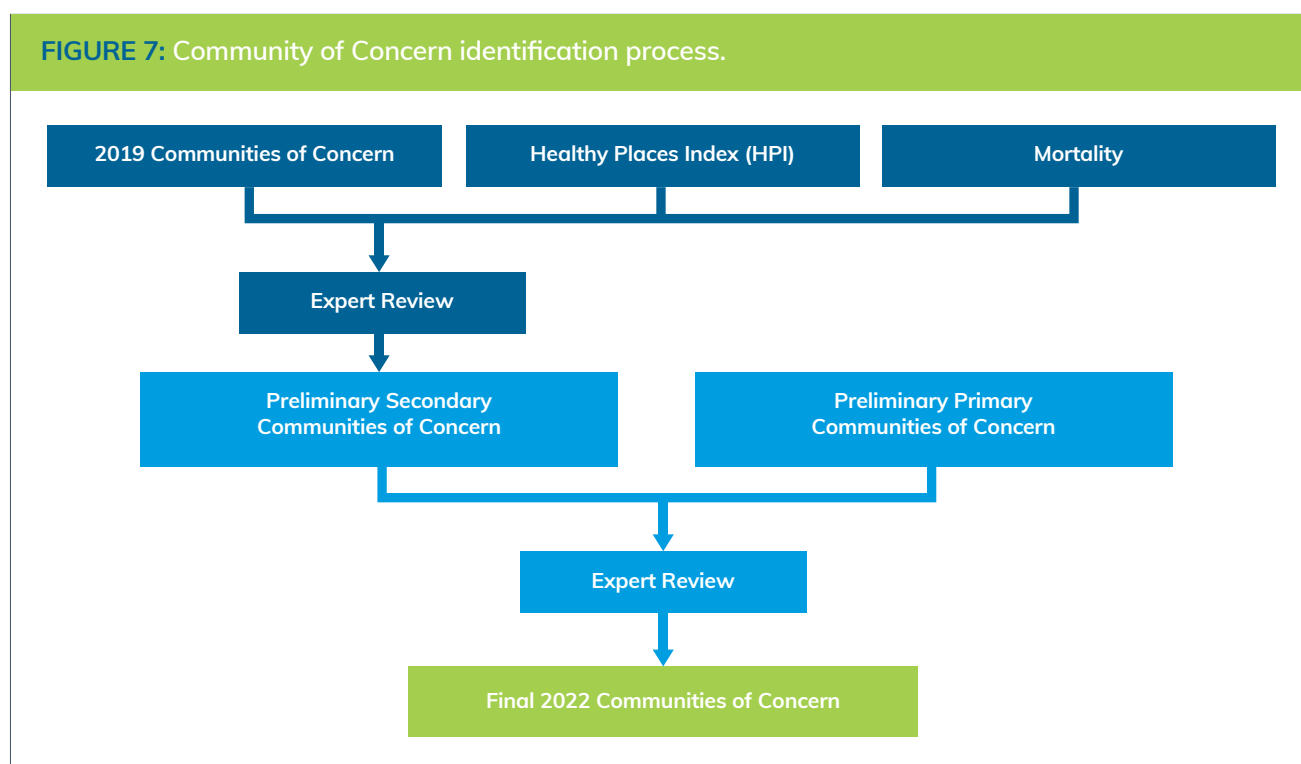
FIGURE 7: Community of Concern identification process.

2019 Communities of Concern

Healthy Places Index (HPI)

Mortality

Expert Review

Preliminary Secondary Communities of Concern

Preliminary Primary Communities of Concern

Expert Review

Final 2022 Communities of Concern